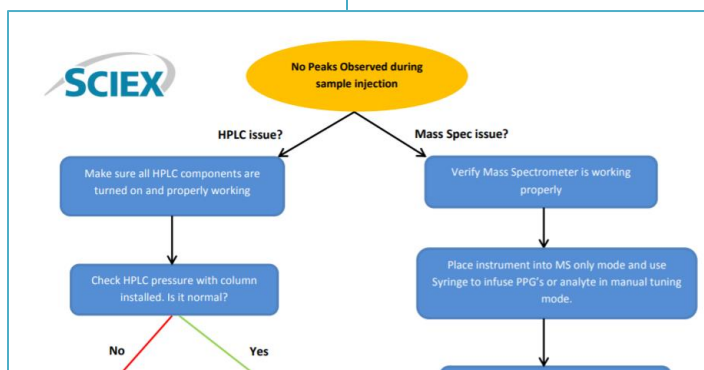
SCIEX

No Peaks Observed during sample injection

HPLC issue?

Mass Spec issue?

Make sure all HPLC components are turned on and properly working

Verify Mass Spectrometer is working properly

Check HPLC pressure with column installed. Is it normal?

Place instrument into MS only mode and use Syringe to infuse PPG's or analyte in manual tuning mode.

No

Yes